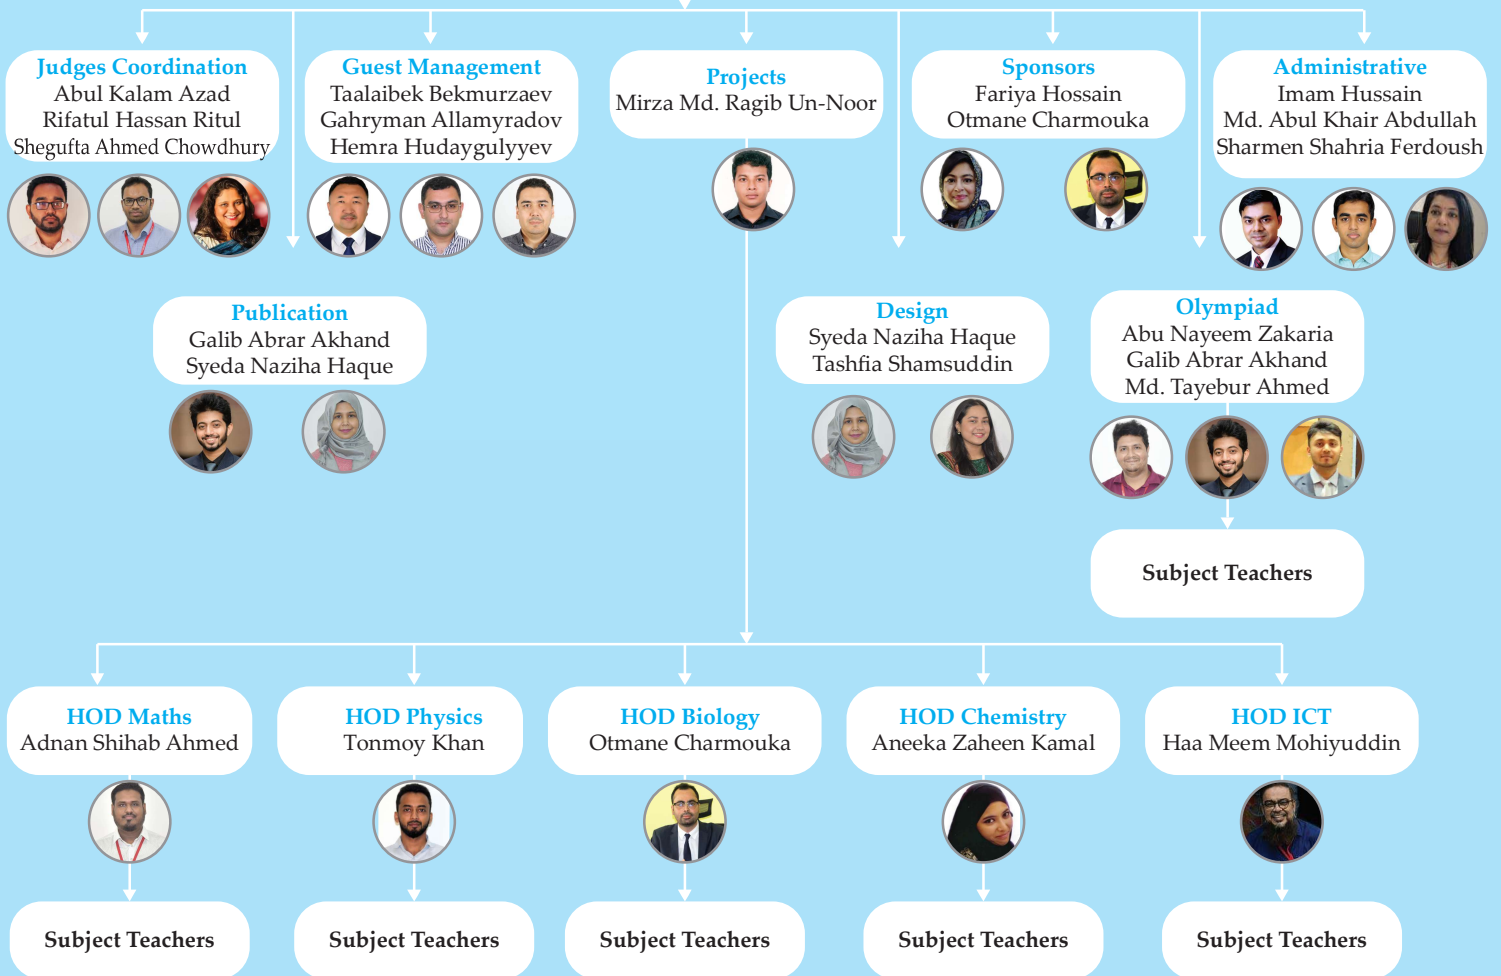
Judges Coordination
Abul Kalam Azad
Rifatul Hassan Ritul
Shegufta Ahmed Chowdhury

Guest Management
Taalaibek Bekmurzaev
Gahryman Allamyradov
Hemra Hudaygulyyev

Projects
Mirza Md. Ragib Un-Noor

Sponsors
Fariya Hossain
Otmane Charmouka

Administrative
Imam Hussain
Md. Abul Khair Abdullah
Sharmen Shahria Ferdoush

Publication
Galib Abrar Akhand
Syeda Naziha Haque

Design
Syeda Naziha Haque
Tashfia Shamsuddin

Olympiad
Abu Nayeem Zakaria
Galib Abrar Akhand
Md. Tayebur Ahmed

Subject Teachers

HOD Maths
Adnan Shihab Ahmed

HOD Physics
Tonmoy Khan

HOD Biology
Otmane Charmouka

HOD Chemistry
Aneeka Zaheen Kamal

HOD ICT
Haa Meem Mohiyuddin

Subject Teachers

Subject Teachers

Subject Teachers

Subject Teachers

Subject Teachers